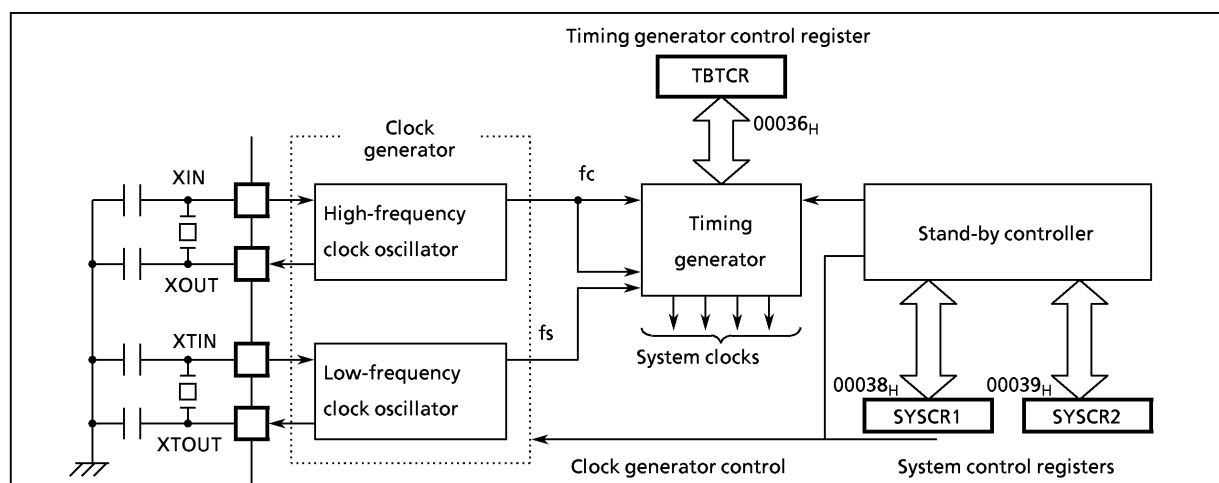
Timing generator control register

TBTCR

$00036_H$

Clock generator

XIN

XOUT

XTIN

XTOUT

High-frequency clock oscillator

Low-frequency clock oscillator

fc

fs

Timing generator

System clocks

Stand-by controller

$00038_H$

$00039_H$

SYSCR1

SYSCR2

Clock generator control

System control registers